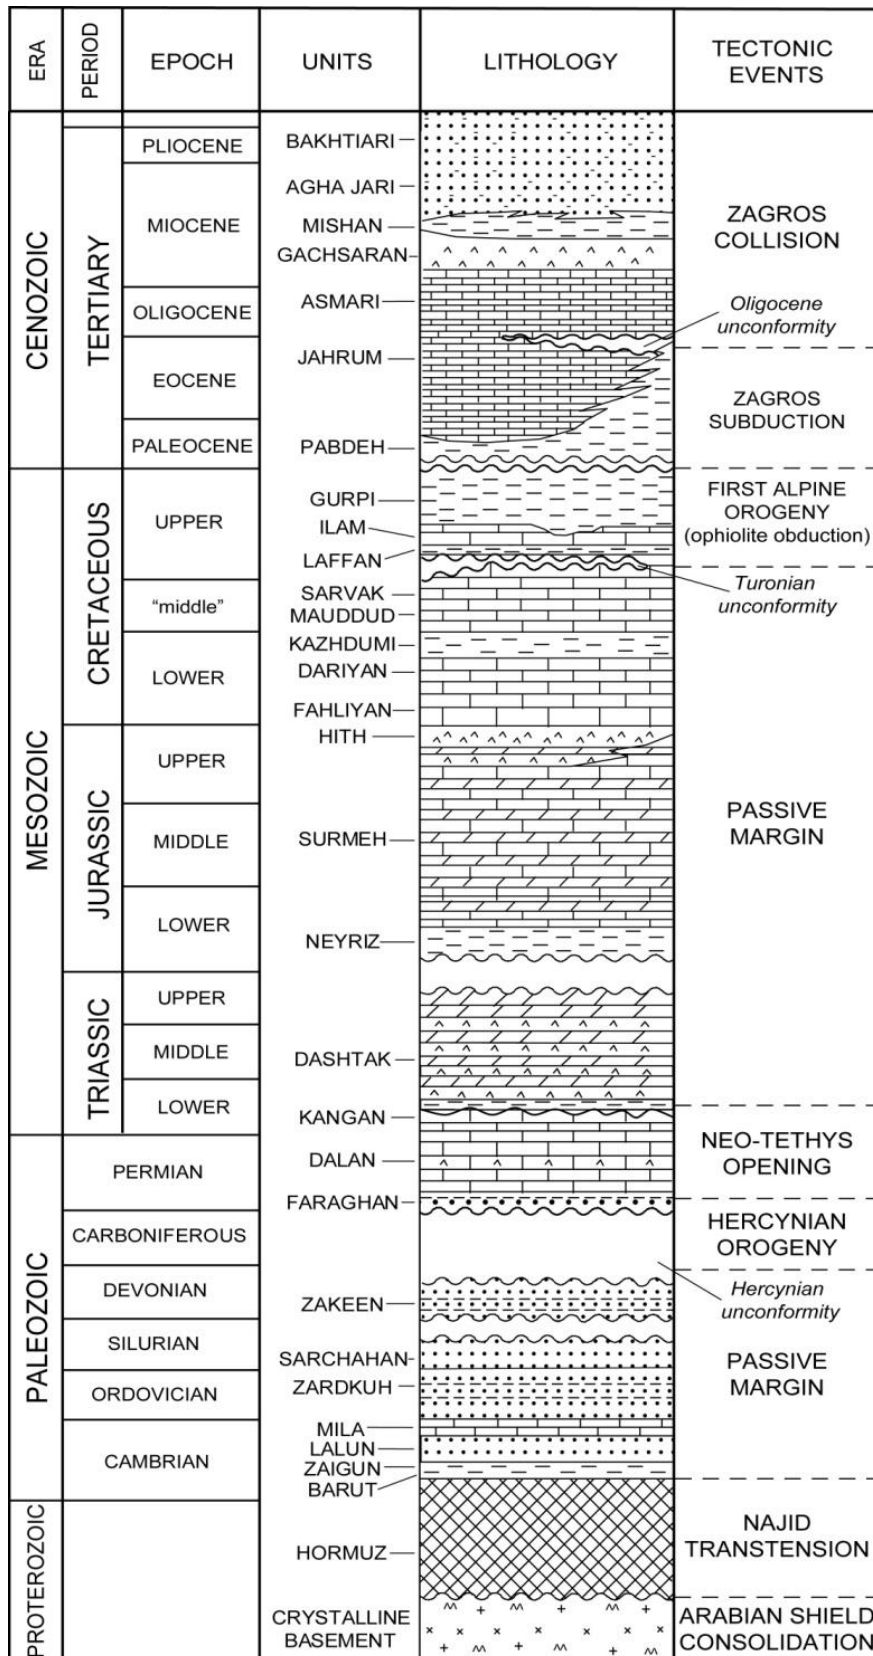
| ERA | PERIOD | EPOCH | UNITS | LITHOLOGY | TECTONIC EVENTS |
|---|---|---|---|---|---|
| CENOZOIC | TERTIARY | PLIOCENE | BAKHTIARI | | |
| | | MIOCENE | AGHA JARI, MISHAN, GACHSARAN | | ZAGROS COLLISION |
| | | OLIGOCENE | ASMARI | | Oligocene unconformity |
| | | EOCENE | JAHRUM | | ZAGROS SUBDUCTION |
| | | PALEOCENE | PABDEH | | |
| MESOZOIC | CRETACEOUS | UPPER | GURPI, ILAM, LAFFAN | | FIRST ALPINE OROGENY (ophiolite obduction) |
| | | "middle" | SARVAK, MAUDDUD | | Turonian unconformity |
| | | LOWER | KAZHDUMI, DARIYAN, FAHLIYAN | | |
| | JURASSIC | UPPER | HITH | | |
| | | MIDDLE | SURMEH | | PASSIVE MARGIN |
| | | LOWER | NEYRIZ | | |
| | TRIASSIC | UPPER | | | |
| | | MIDDLE | DASHTAK | | |
| | | LOWER | KANGAN | | |
| PALEOZOIC | PERMIAN | | DALAN | | NEO-TETHYS OPENING |
| | CARBONIFEROUS | | FARAGHAN | | HERCYNIAN OROGENY |
| | DEVONIAN | | ZAKEEN | | Hercynian unconformity |
| | SILURIAN | | SARCHAHAN | | PASSIVE MARGIN |
| | ORDOVICIAN | | ZARDKUH | | |
| | CAMBRIAN | | MILA, LALUN, ZAIGUN, BARUT | | |
| PROTEROZOIC | | | HORMUZ | | NAJID TRANSTENSION |
| | | | CRYSTALLINE BASEMENT | | ARABIAN SHIELD CONSOLIDATION |